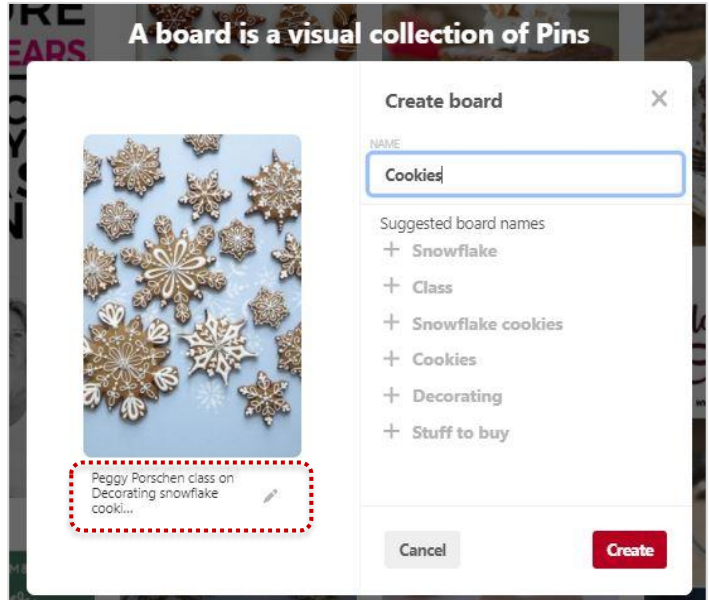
A board is a visual collection of Pins

Create board

NAME

Cookies

Suggested board names

+ Snowflake

+ Class

+ Snowflake cookies

+ Cookies

+ Decorating

+ Stuff to buy

Peggy Porschen class on Decorating snowflake cooki...

Cancel

Create